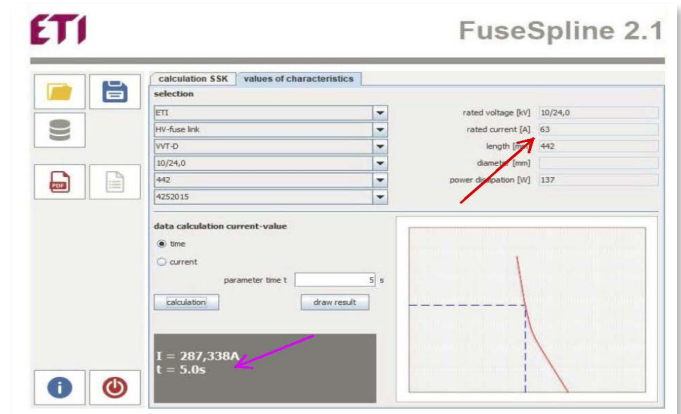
ETI

FuseSpline 2.1

calculation SSK | values of characteristics

selection

ETI
HV-fuse link
VVT-D
10/24,0
442
4252015

rated voltage [kV] 10/24,0
rated current [A] 63
length [mm] 442
diameter [mm]
power dissipation [W] 137

data calculation current-value

time
current

parameter time t 5 s

calculation
draw result

I = 287,338A
t = 5.0s

PDF